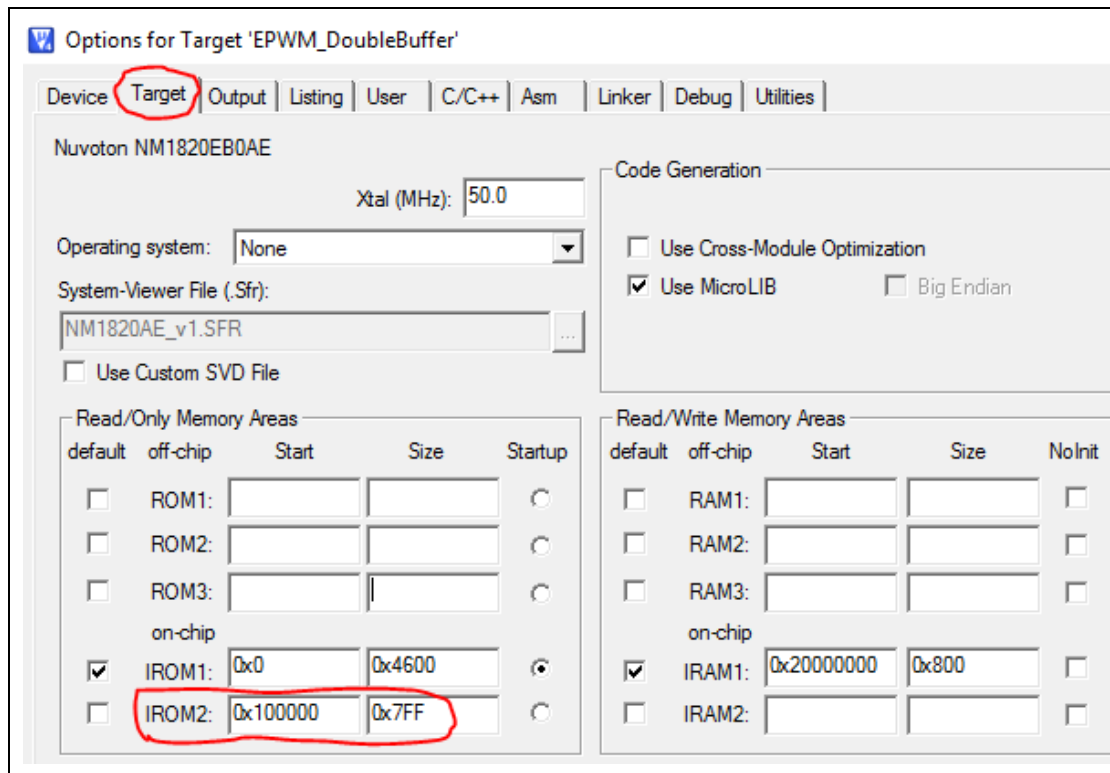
Options for Target 'EPWM_DoubleBuffer'

Device | Target | Output | Listing | User | C/C++ | Asm | Linker | Debug | Utilities

Nuvoton NM1820EB0AE

Xtal (MHz): 50.0

Operating system: None

System-Viewer File (.Sfr):

NM1820AE_v1.SFR

Use Custom SVD File

Code Generation

Use Cross-Module Optimization

Use MicroLIB

Big Endian

Read/Only Memory Areas

| default | off-chip | Start | Size | Startup |
|---|---|---|---|---|
| | ROM1: | | | |
| | ROM2: | | | |
| | ROM3: | | | |
| | on-chip | | | |
| | IROM1: | 0x0 | 0x4600 | |
| | IROM2: | 0x100000 | 0x7FF | |

Read/Write Memory Areas

| default | off-chip | Start | Size | NoInit |
|---|---|---|---|---|
| | RAM1: | | | |
| | RAM2: | | | |
| | RAM3: | | | |
| | on-chip | | | |
| | IRAM1: | 0x20000000 | 0x800 | |
| | IRAM2: | | | |